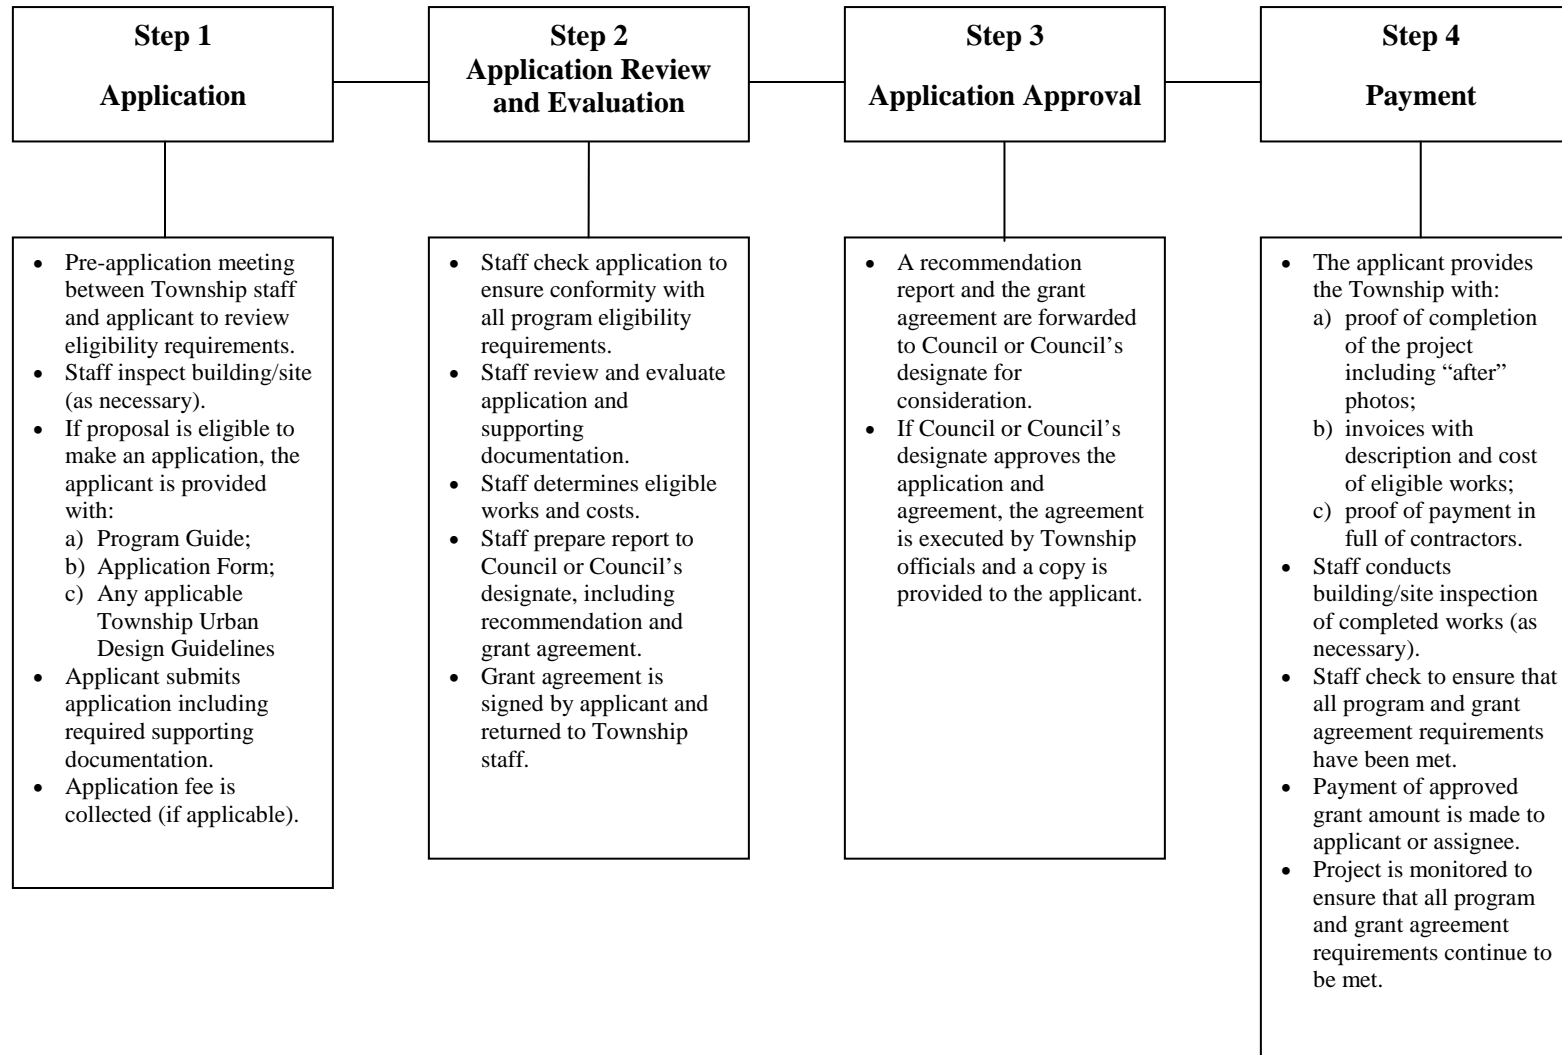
**Step 1**

**Application**

- Pre-application meeting between Township staff and applicant to review eligibility requirements.
- Staff inspect building/site (as necessary).
- If proposal is eligible to make an application, the applicant is provided with:
  a) Program Guide;
  b) Application Form;
  c) Any applicable Township Urban Design Guidelines
- Applicant submits application including required supporting documentation.
- Application fee is collected (if applicable).

**Step 2**

**Application Review and Evaluation**

- Staff check application to ensure conformity with all program eligibility requirements.
- Staff review and evaluate application and supporting documentation.
- Staff determines eligible works and costs.
- Staff prepare report to Council or Council's designate, including recommendation and grant agreement.
- Grant agreement is signed by applicant and returned to Township staff.

**Step 3**

**Application Approval**

- A recommendation report and the grant agreement are forwarded to Council or Council's designate for consideration.
- If Council or Council's designate approves the application and agreement, the agreement is executed by Township officials and a copy is provided to the applicant.

**Step 4**

**Payment**

- The applicant provides the Township with:
  a) proof of completion of the project including "after" photos;
  b) invoices with description and cost of eligible works;
  c) proof of payment in full of contractors.
- Staff conducts building/site inspection of completed works (as necessary).
- Staff check to ensure that all program and grant agreement requirements have been met.
- Payment of approved grant amount is made to applicant or assignee.
- Project is monitored to ensure that all program and grant agreement requirements continue to be met.